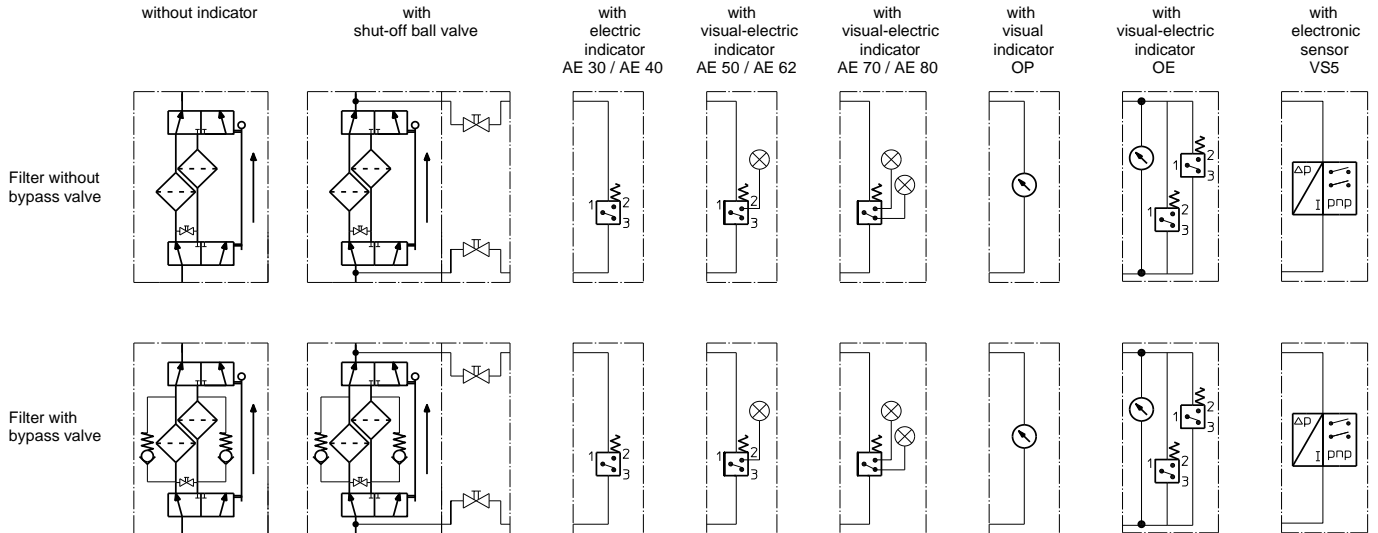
without indicator

with shut-off ball valve

with electric indicator AE 30 / AE 40

with visual-electric indicator AE 50 / AE 62

with visual-electric indicator AE 70 / AE 80

with visual indicator OP

with visual-electric indicator OE

with electronic sensor VS5

Filter without bypass valve

1 2 3

1 2 3

1 2 3

1 2 3

Δp I pnp

Filter with bypass valve

1 2 3

1 2 3

1 2 3

1 2 3

Δp I pnp